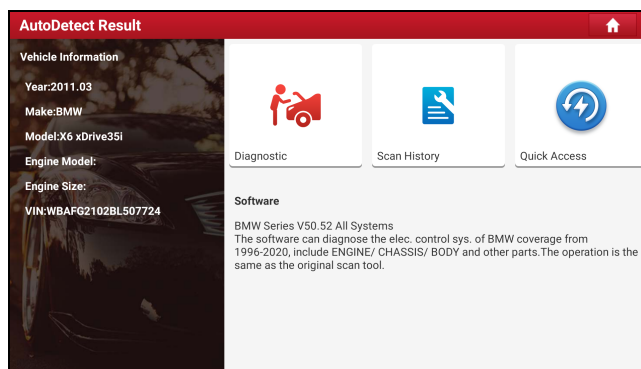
AutoDetect Result

Vehicle Information

Year:2011.03

Make:BMW

Model:X6 xDrive35i

Engine Model:

Engine Size:

VIN:WBAFG2102BL507724

Diagnostic

Scan History

Quick Access

Software

BMW Series V50.52 All Systems
The software can diagnose the elec. control sys. of BMW coverage from 1996-2020, include ENGINE/ CHASSIS/ BODY and other parts.The operation is the same as the original scan tool.